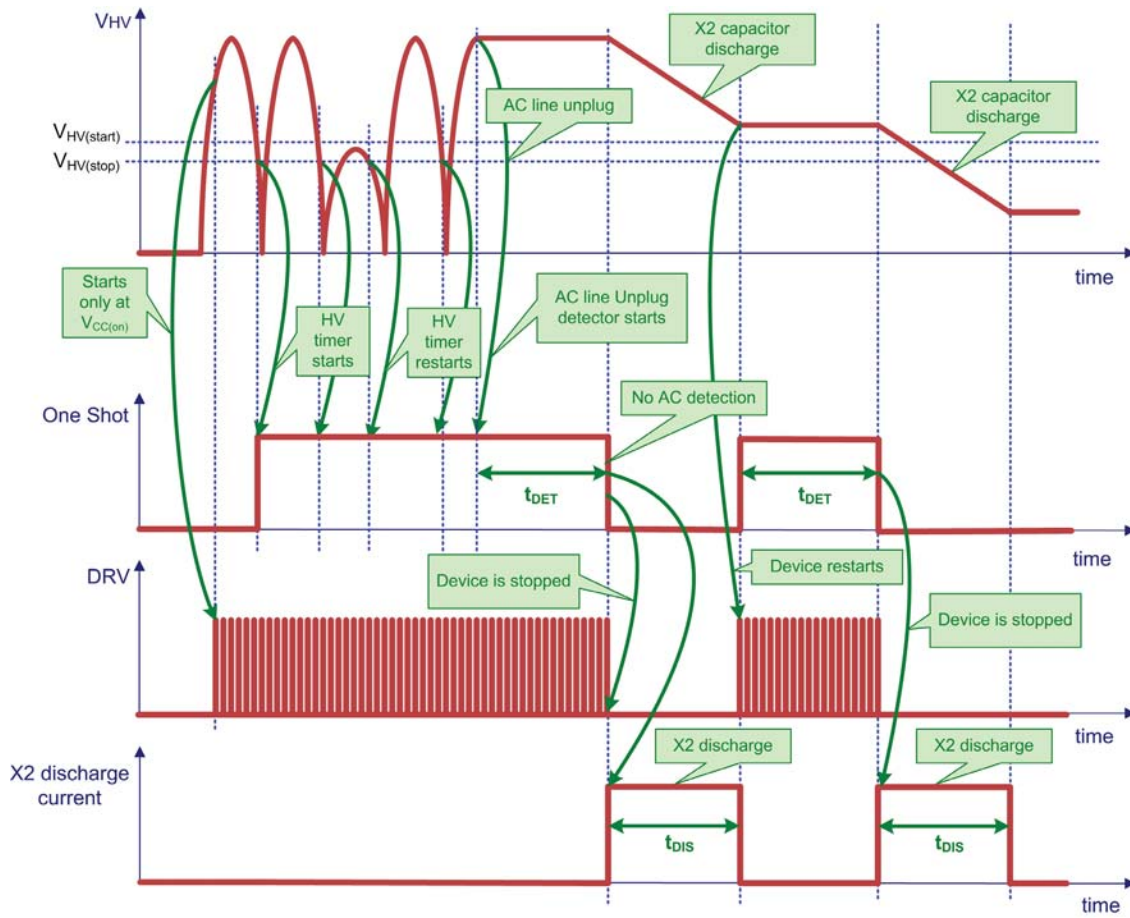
$V_{HV}$

X2 capacitor discharge

AC line unplug

$V_{HV(start)}$

$V_{HV(stop)}$

X2 capacitor discharge

time

Starts only at $V_{CC(on)}$

HV timer starts

HV timer restarts

AC line Unplug detector starts

One Shot

No AC detection

$t_{DET}$

$t_{DET}$

time

DRV

Device is stopped

Device restarts

Device is stopped

time

X2 discharge current

X2 discharge

X2 discharge

$t_{DIS}$

$t_{DIS}$

time